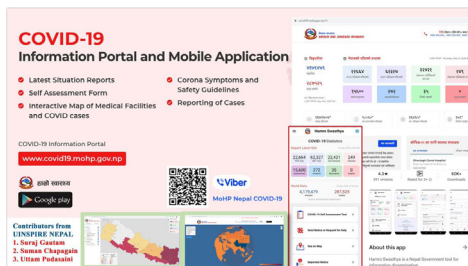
COVID-19
Information Portal and Mobile Application

Latest Situation Reports
Self Assessment Form
Interactive Map of Medical Facilities and COVID cases

Corona Symptoms and Safety Guidelines
Reporting of Cases

COVID-19 Information Portal
www.covid19.mohp.gov.np

हाम्रो स्वास्थ्य
Google play

Viber
MoHP Nepal COVID-19

Contributors from
UNSPIRE NEPAL
1. Suraj Gautam
2. Suman Chapagain
3. Uttam Pudasaini

Hamro Swasthya
COVID-19 Statistics
22,864
62,327
22,431
249
13,600
272
273
4,170,679
287,923

About this app
Hamro Swasthya is a Nepal Government tool for information dissemination